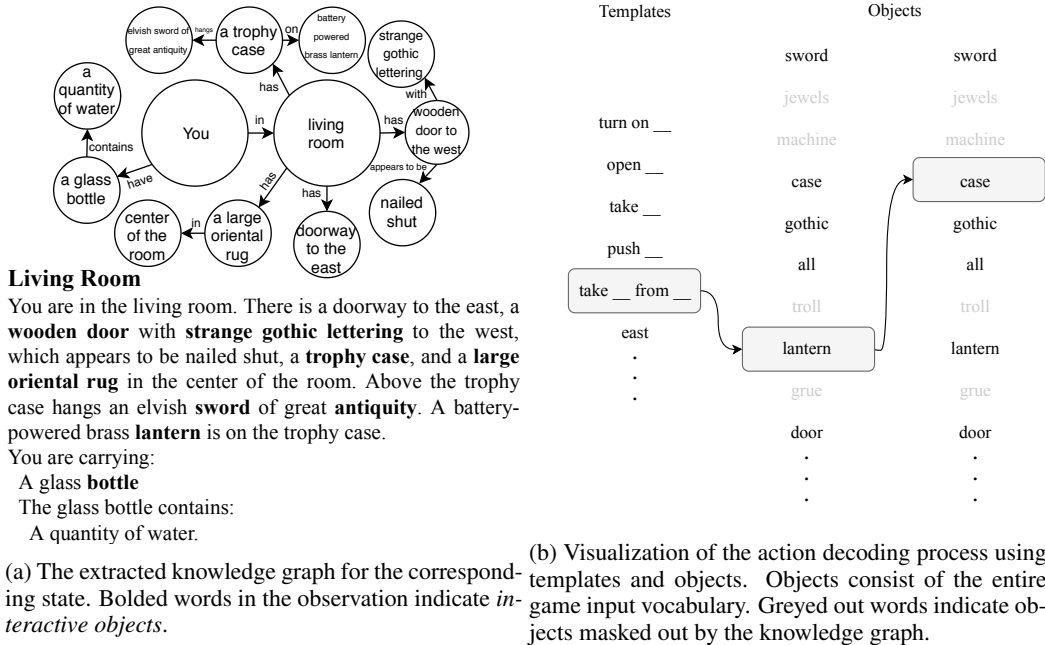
a quantity of water

elvish sword of great antiquity

hangs

a trophy case

on

battery powered brass lantern

strange gothic lettering

You

in

living room

has

has

with

wooden door to the west

appears to be

nailed shut

contains

a glass bottle

have

center of the room

in

a large oriental rug

has

has

doorway to the east

**Living Room**

You are in the living room. There is a doorway to the east, a **wooden door** with **strange gothic lettering** to the west, which appears to be nailed shut, a **trophy case**, and a **large oriental rug** in the center of the room. Above the trophy case hangs an elvish **sword** of great **antiquity**. A battery-powered brass **lantern** is on the trophy case.

You are carrying:

A glass **bottle**

The glass bottle contains:

A quantity of water.

(a) The extracted knowledge graph for the corresponding state. Bolded words in the observation indicate *interactive objects*.

Templates

turn on __

open __

take __

push __

take __ from __

east

.
.
.

Objects

sword

jewels

machine

case

gothic

all

troll

lantern

grue

door

.
.
.

sword

jewels

machine

case

gothic

all

troll

lantern

grue

door

.
.
.

(b) Visualization of the action decoding process using templates and objects. Objects consist of the entire game input vocabulary. Greyed out words indicate objects masked out by the knowledge graph.